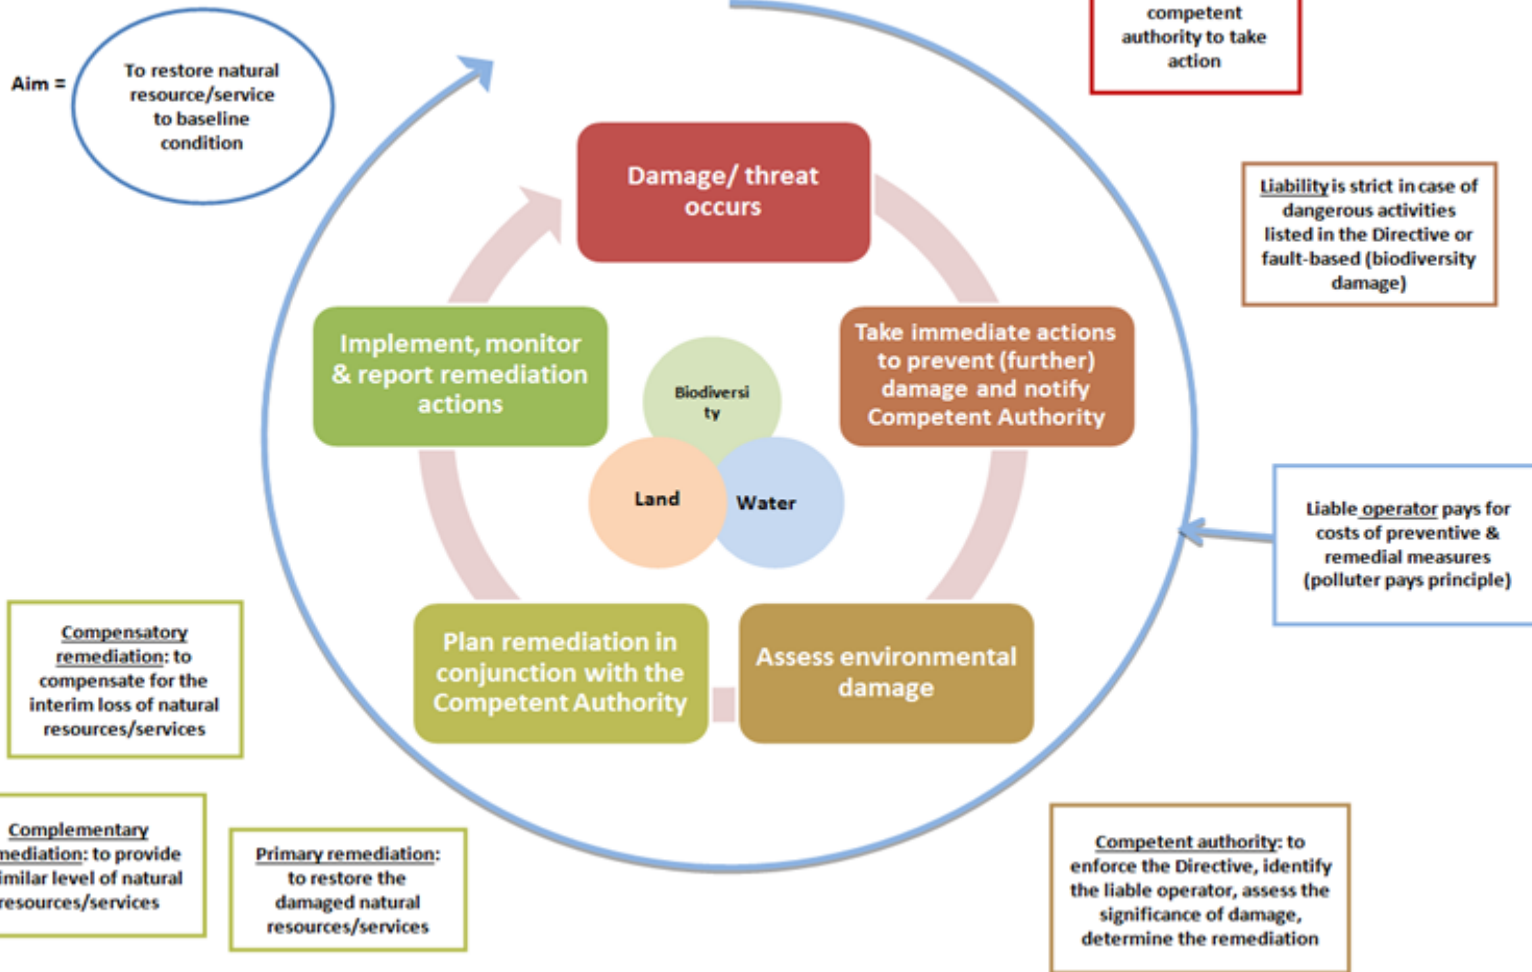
competent authority to take action

Aim =

To restore natural resource/service to baseline condition

Damage/ threat occurs

Liability is strict in case of dangerous activities listed in the Directive or fault-based (biodiversity damage)

Implement, monitor & report remediation actions

Biodiversi ty

Take immediate actions to prevent (further) damage and notify Competent Authority

Land

Water

Liable operator pays for costs of preventive & remedial measures (polluter pays principle)

Compensatory remediation: to compensate for the interim loss of natural resources/services

Plan remediation in conjunction with the Competent Authority

Assess environmental damage

Complementary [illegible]mediation: to provide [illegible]imilar level of natural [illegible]esources/services

Primary remediation: to restore the damaged natural resources/services

Competent authority: to enforce the Directive, identify the liable operator, assess the significance of damage, determine the remediation